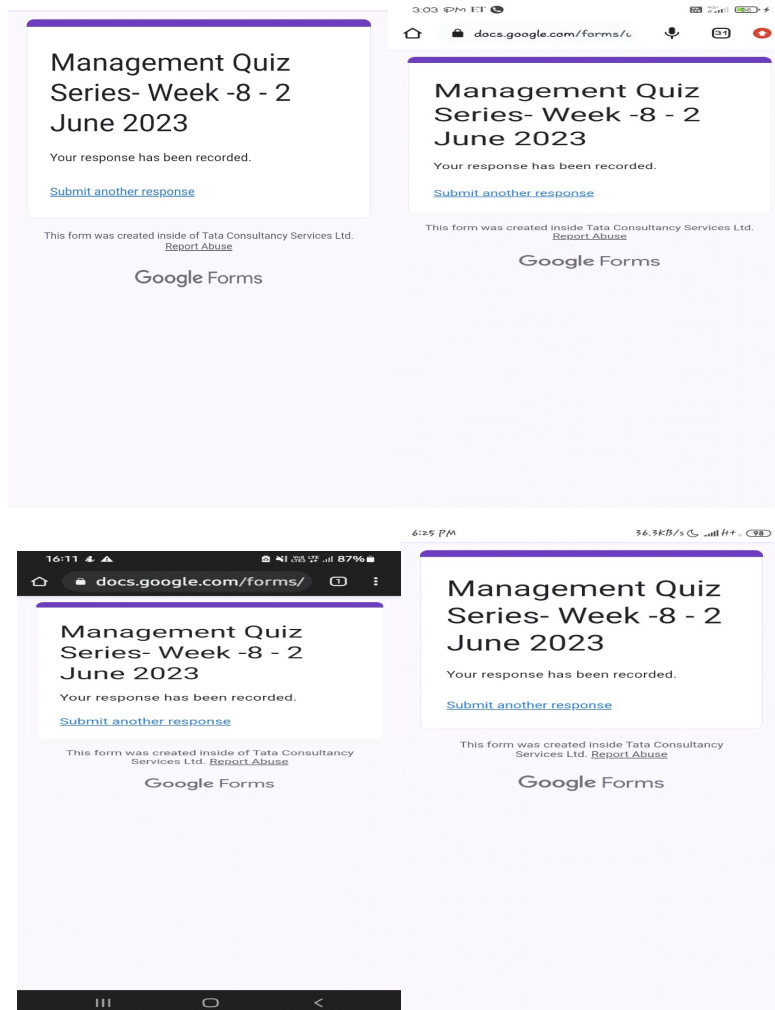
Management Quiz Series- Week -8 - 2 June 2023

Your response has been recorded.

Submit another response

This form was created inside of Tata Consultancy Services Ltd. Report Abuse

Google Forms

3:03 PM ET

docs.google.com/forms/u

31

Management Quiz Series- Week -8 - 2 June 2023

Your response has been recorded.

Submit another response

This form was created inside Tata Consultancy Services Ltd. Report Abuse

Google Forms

16:11

87%

docs.google.com/forms/

1

Management Quiz Series- Week -8 - 2 June 2023

Your response has been recorded.

Submit another response

This form was created inside of Tata Consultancy Services Ltd. Report Abuse

Google Forms

6:25 PM

36.3KB/s H+ 98

Management Quiz Series- Week -8 - 2 June 2023

Your response has been recorded.

Submit another response

This form was created inside Tata Consultancy Services Ltd. Report Abuse

Google Forms